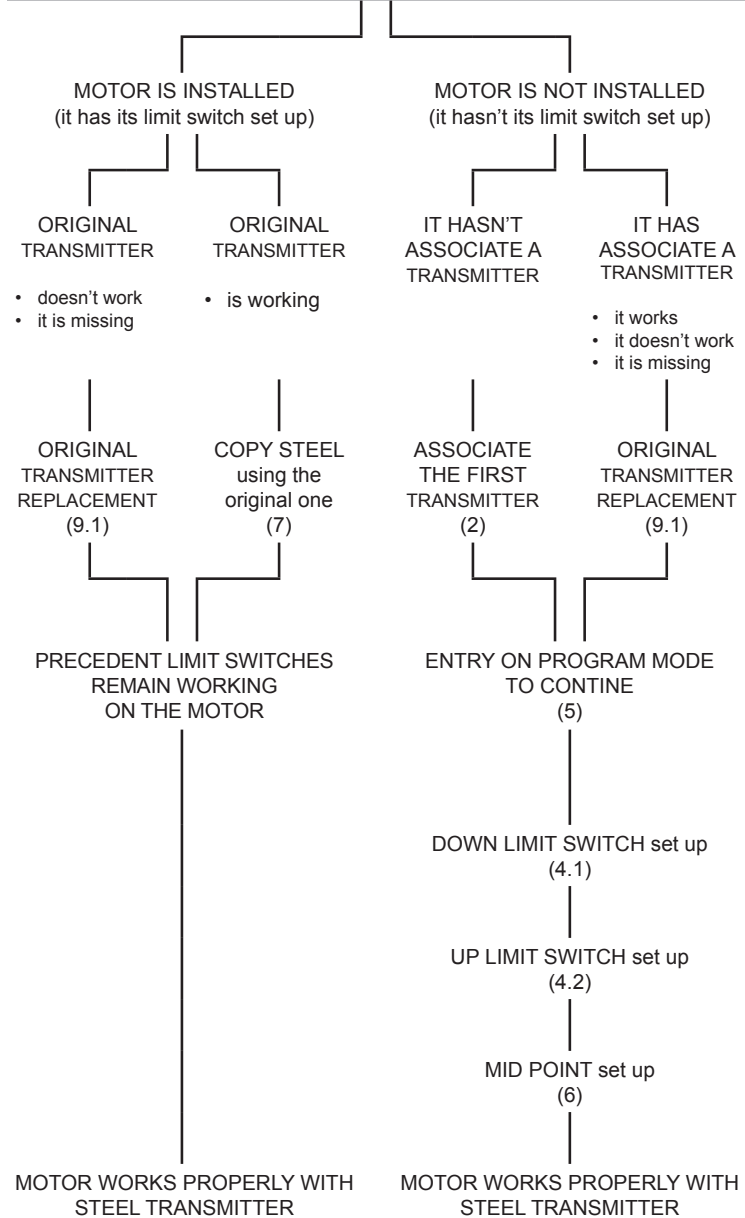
MOTOR IS INSTALLED
(it has its limit switch set up)

MOTOR IS NOT INSTALLED
(it hasn't its limit switch set up)

ORIGINAL TRANSMITTER
• doesn't work
• it is missing

ORIGINAL TRANSMITTER
• is working

IT HASN'T ASSOCIATE A TRANSMITTER

IT HAS ASSOCIATE A TRANSMITTER
• it works
• it doesn't work
• it is missing

ORIGINAL TRANSMITTER REPLACEMENT
(9.1)

COPY STEEL using the original one
(7)

ASSOCIATE THE FIRST TRANSMITTER
(2)

ORIGINAL TRANSMITTER REPLACEMENT
(9.1)

PRECEDENT LIMIT SWITCHES REMAIN WORKING ON THE MOTOR

ENTRY ON PROGRAM MODE TO CONTINE
(5)

DOWN LIMIT SWITCH set up
(4.1)

UP LIMIT SWITCH set up
(4.2)

MID POINT set up
(6)

MOTOR WORKS PROPERLY WITH STEEL TRANSMITTER

MOTOR WORKS PROPERLY WITH STEEL TRANSMITTER